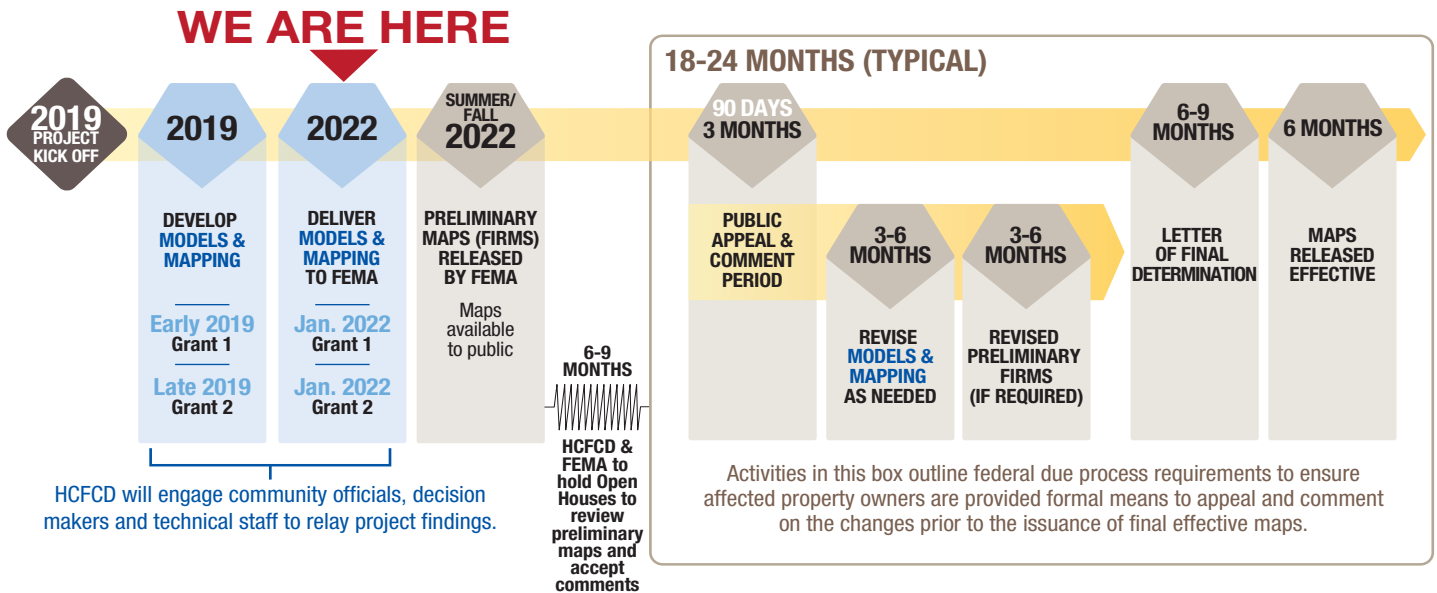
WE ARE HERE

2019 PROJECT KICK OFF

2019

DEVELOP MODELS & MAPPING

Early 2019 Grant 1

Late 2019 Grant 2

2022

DELIVER MODELS & MAPPING TO FEMA

Jan. 2022 Grant 1

Jan. 2022 Grant 2

HCFCD will engage community officials, decision makers and technical staff to relay project findings.

SUMMER/ FALL 2022

PRELIMINARY MAPS (FIRMS) RELEASED BY FEMA

Maps available to public

6-9 MONTHS

HCFCD & FEMA to hold Open Houses to review preliminary maps and accept comments

18-24 MONTHS (TYPICAL)

90 DAYS 3 MONTHS

PUBLIC APPEAL & COMMENT PERIOD

3-6 MONTHS

REVISE MODELS & MAPPING AS NEEDED

3-6 MONTHS

REVISED PRELIMINARY FIRMS (IF REQUIRED)

6-9 MONTHS

LETTER OF FINAL DETERMINATION

6 MONTHS

MAPS RELEASED EFFECTIVE

Activities in this box outline federal due process requirements to ensure affected property owners are provided formal means to appeal and comment on the changes prior to the issuance of final effective maps.